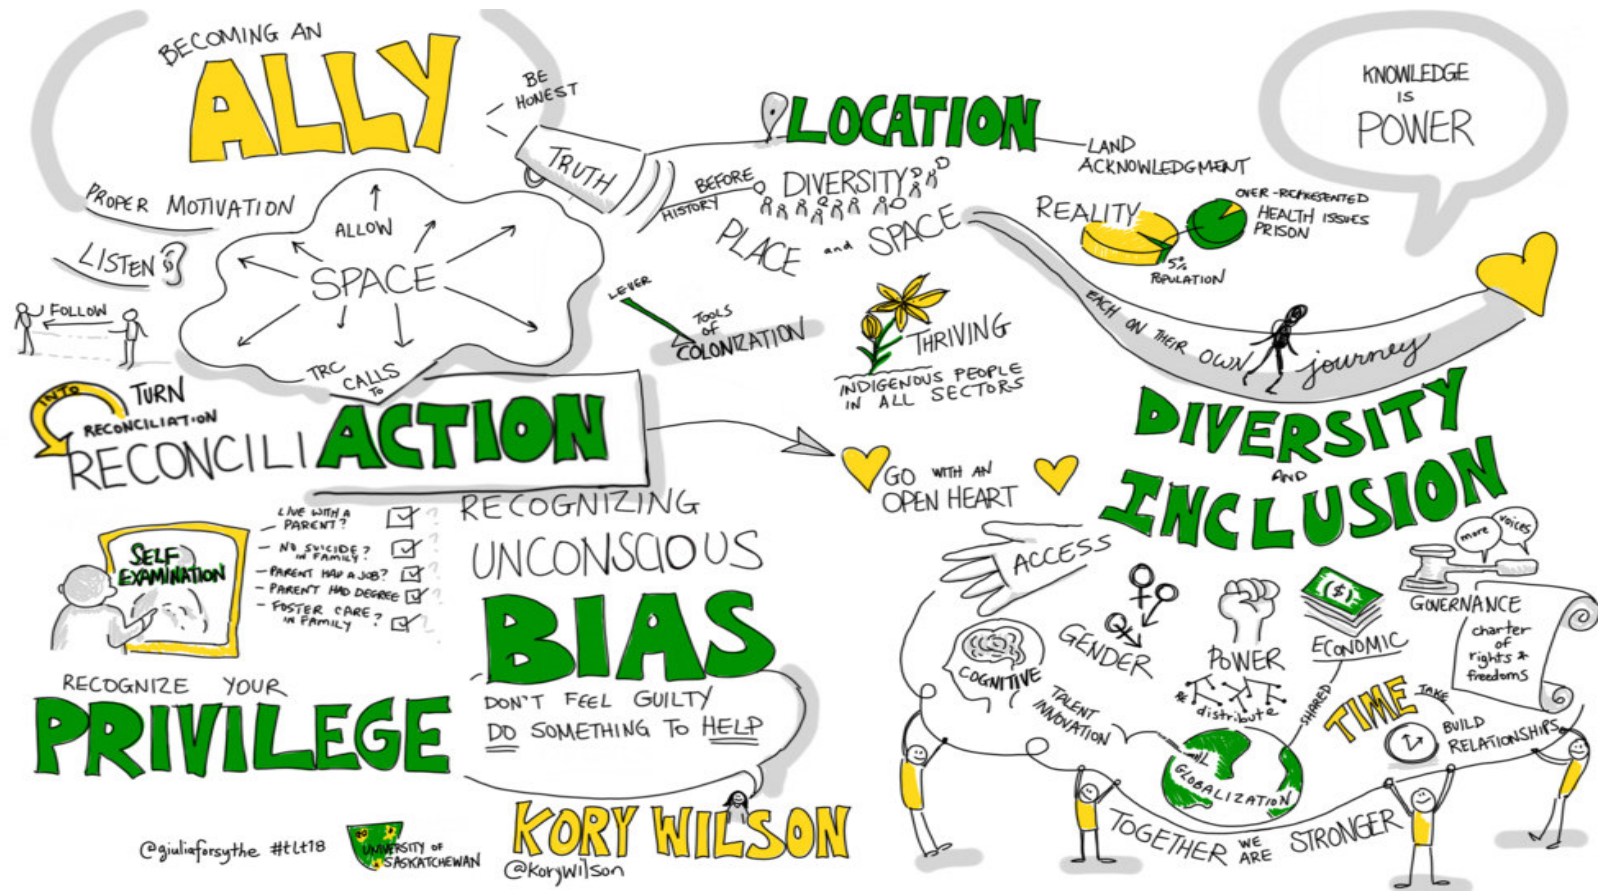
BECOMING AN
ALLY

BE HONEST
TRUTH

PROPER MOTIVATION

LISTEN

FOLLOW

ALLOW
SPACE
TRC CALLS TO

INTO RECONCILIATION
TURN
RECONCILIACTION

LOCATION
LAND ACKNOWLEDGMENT

HISTORY
BEFORE
DIVERSITY
PLACE and SPACE

LEVER
TOOLS of COLONIZATION

THRIVING
INDIGENOUS PEOPLE IN ALL SECTORS

KNOWLEDGE IS POWER

REALITY
5% POPULATION
OVER-REPRESENTED
HEALTH ISSUES
PRISON

EACH ON THEIR OWN journey

GO WITH AN OPEN HEART

DIVERSITY AND INCLUSION

SELF EXAMINATION
- LIVE WITH A PARENT?
- NO SUICIDE? IN FAMILY
- PARENT HAD A JOB?
- PARENT HAD DEGREE
- FOSTER CARE? IN FAMILY

RECOGNIZING
UNCONSCIOUS
BIAS
DON'T FEEL GUILTY
DO SOMETHING TO HELP

RECOGNIZE YOUR
PRIVILEGE

ACCESS
more voices
GOVERNANCE
charter of rights & freedoms
COGNITIVE
GENDER
POWER
distribute
ECONOMIC
TALENT INNOVATION
SHARED
GLOBALIZATION
TAKE TIME
BUILD RELATIONSHIPS
TOGETHER WE ARE STRONGER

@giuliaforsythe #tlt18
UNIVERSITY OF SASKATCHEWAN
KORY WILSON
@korywilson